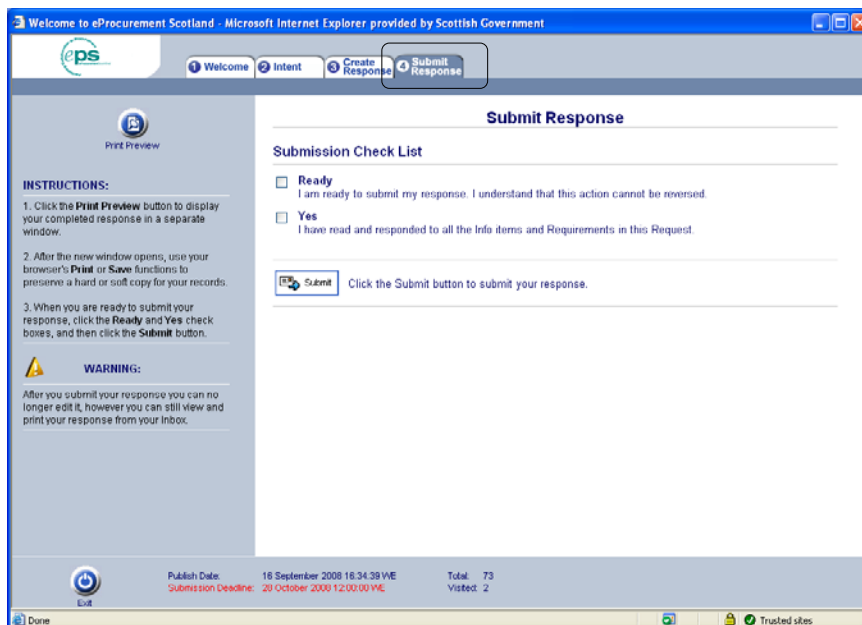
Welcome to eProcurement Scotland - Microsoft Internet Explorer provided by Scottish Government

eps

1 Welcome 2 Intent 3 Create Response 4 Submit Response

Print Preview

INSTRUCTIONS:

1. Click the **Print Preview** button to display your completed response in a separate window.

2. After the new window opens, use your browser's **Print** or **Save** functions to preserve a hard or soft copy for your records.

3. When you are ready to submit your response, click the **Ready** and **Yes** check boxes, and then click the **Submit** button.

WARNING:

After you submit your response you can no longer edit it, however you can still view and print your response from your Inbox.

Submit Response

Submission Check List

Ready
I am ready to submit my response. I understand that this action cannot be reversed.

Yes
I have read and responded to all the Info items and Requirements in this Request.

Submit Click the Submit button to submit your response.

Exit

Publish Date: 16 September 2008 16:34:39 WE
Submission Deadline: 20 October 2008 12:00:00 WE

Total: 73
Visited: 2

Done

Trusted sites